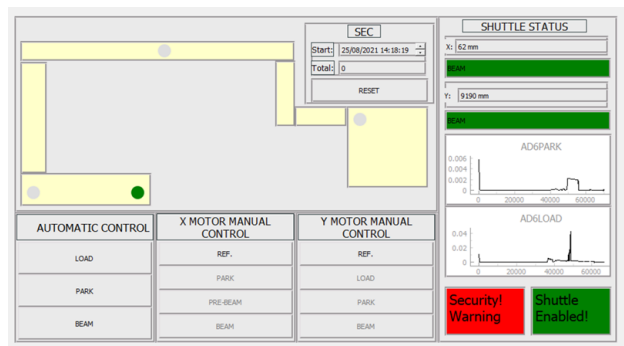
SEC

Start: 25/08/2021 14:18:19

Total: 0

RESET

SHUTTLE STATUS

X: 62 mm

BEAM

Y: 9190 mm

BEAM

AD6PARK

0.006
0.004
0.002
0

0 20000 40000 60000

AD6LOAD

0.04
0.02
0

0 20000 40000 60000

Security! Warning

Shuttle Enabled!

AUTOMATIC CONTROL

LOAD

PARK

BEAM

X MOTOR MANUAL CONTROL

REF.

PARK

PRE-BEAM

BEAM

Y MOTOR MANUAL CONTROL

REF.

LOAD

PARK

BEAM